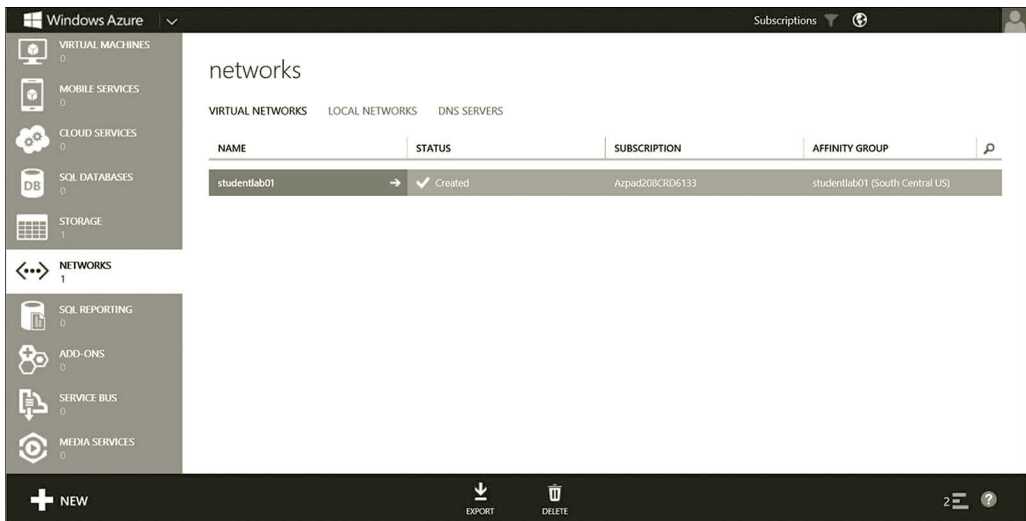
Windows Azure

Subscriptions

VIRTUAL MACHINES
0

MOBILE SERVICES
0

CLOUD SERVICES
0

SQL DATABASES
0

STORAGE
1

NETWORKS
1

SQL REPORTING
0

ADD-ONS
0

SERVICE BUS
0

MEDIA SERVICES
0

networks

VIRTUAL NETWORKS LOCAL NETWORKS DNS SERVERS

| NAME | STATUS | SUBSCRIPTION | AFFINITY GROUP |
|---|---|---|---|
| studentlab01 | Created | Azpad208CRD6133 | studentlab01 (South Central US) |

NEW

EXPORT

DELETE

2